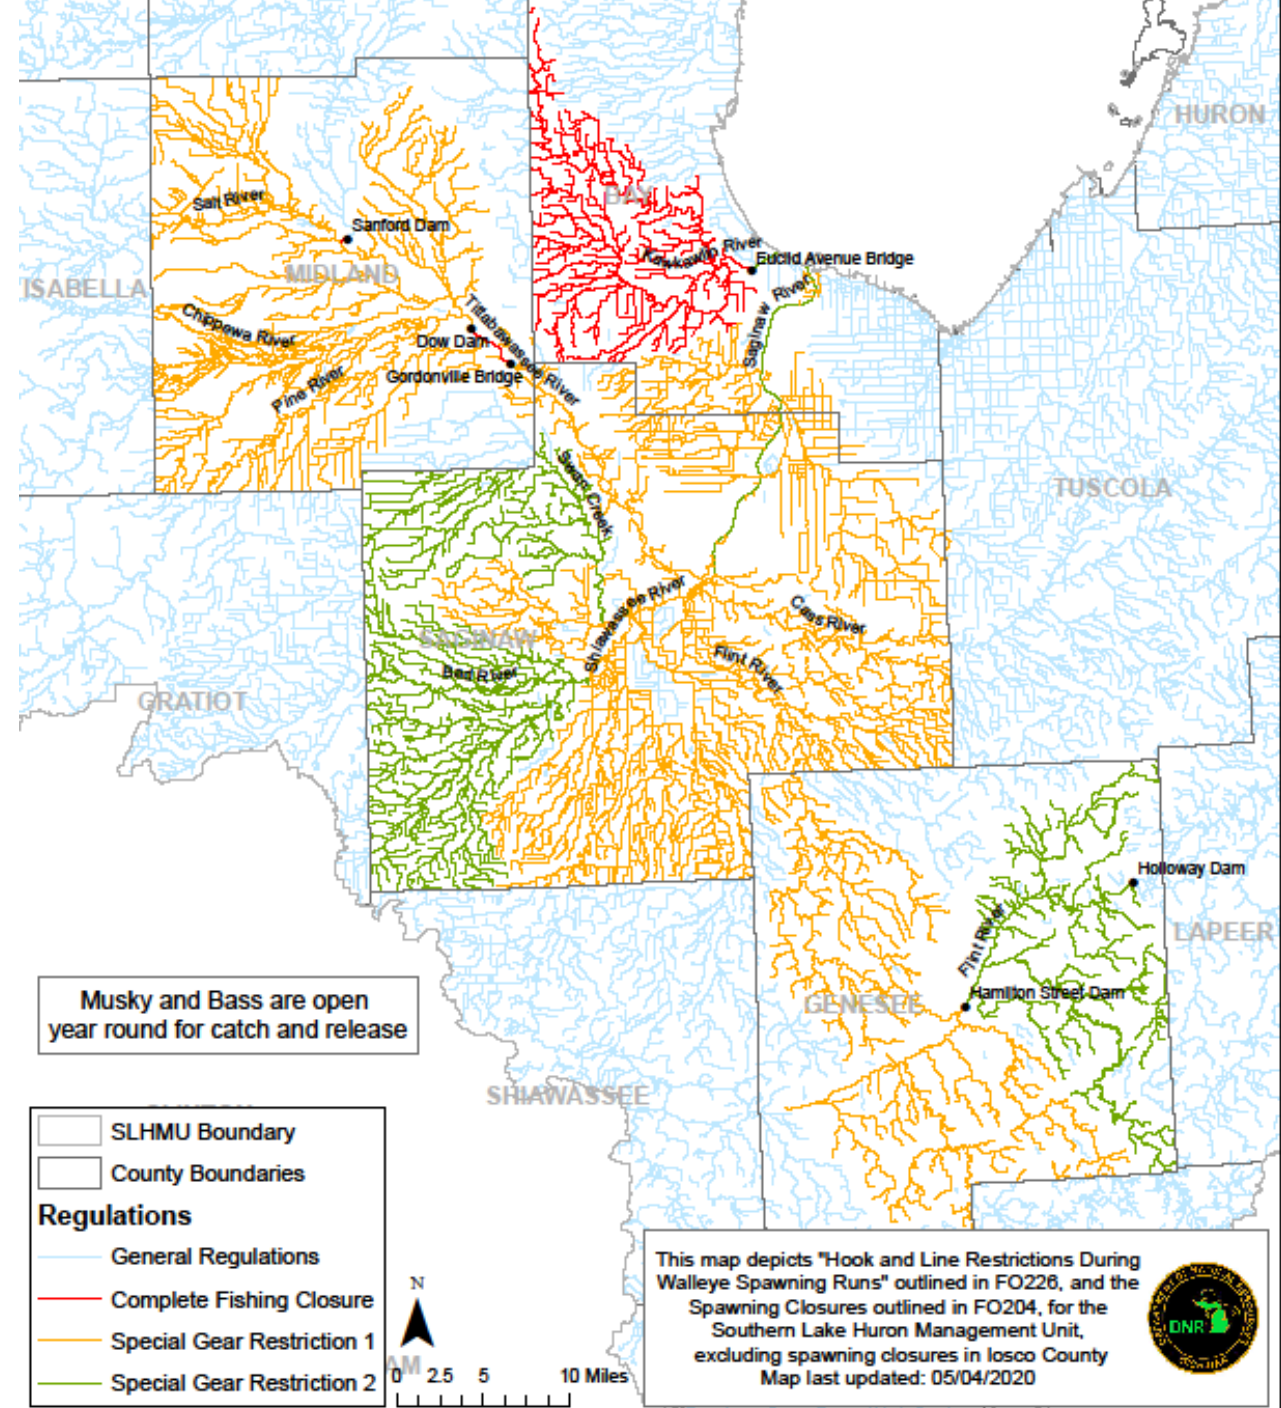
HURON

ISABELLA

MIDLAND

BAY

Salt River

Sanford Dam

Chippewa River

Pine River

Dow Dam

Gordonville Bridge

Tittabawassee River

Kawkawlin River

Euclid Avenue Bridge

Saginaw River

TUSCOLA

Swan Creek

SAGINAW

Shiawassee River

Cass River

Flint River

Bad River

GRATIOT

Holloway Dam

LAPEER

Flint River

Hamilton Street Dam

GENESEE

SHIAWASSEE

Musky and Bass are open year round for catch and release

SLHMU Boundary

County Boundaries

Regulations

General Regulations

Complete Fishing Closure

Special Gear Restriction 1

Special Gear Restriction 2

N

0 2.5 5 10 Miles

This map depicts "Hook and Line Restrictions During Walleye Spawning Runs" outlined in FO226, and the Spawning Closures outlined in FO204, for the Southern Lake Huron Management Unit, excluding spawning closures in Iosco County Map last updated: 05/04/2020

DNR